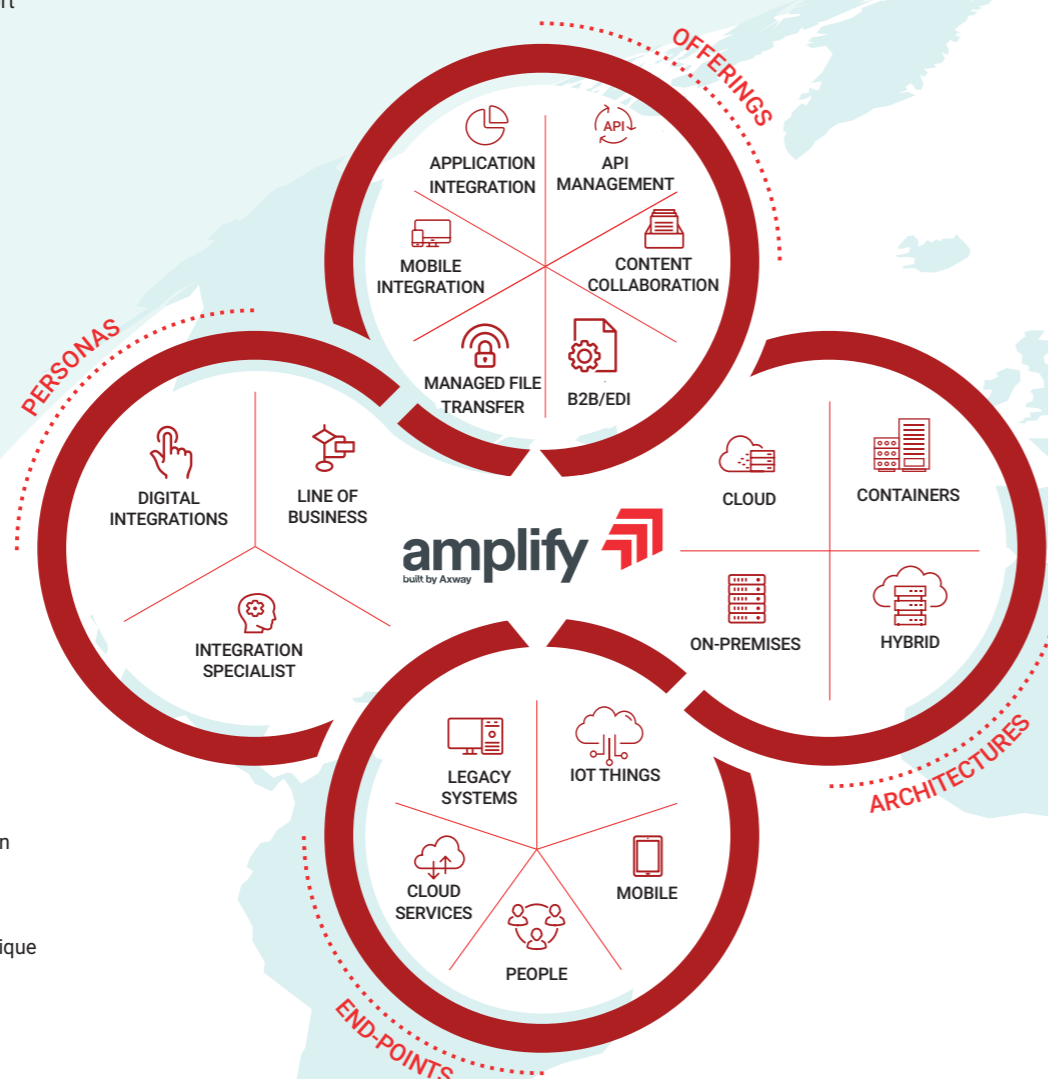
rt

OFFERINGS

APPLICATION INTEGRATION

API

API MANAGEMENT

MOBILE INTEGRATION

CONTENT COLLABORATION

MANAGED FILE TRANSFER

B2B/EDI

PERSONAS

DIGITAL INTEGRATIONS

LINE OF BUSINESS

INTEGRATION SPECIALIST

amplify

built by Axway

CLOUD

CONTAINERS

ON-PREMISES

HYBRID

ARCHITECTURES

LEGACY SYSTEMS

IOT THINGS

CLOUD SERVICES

MOBILE

PEOPLE

END-POINTS

n

ique